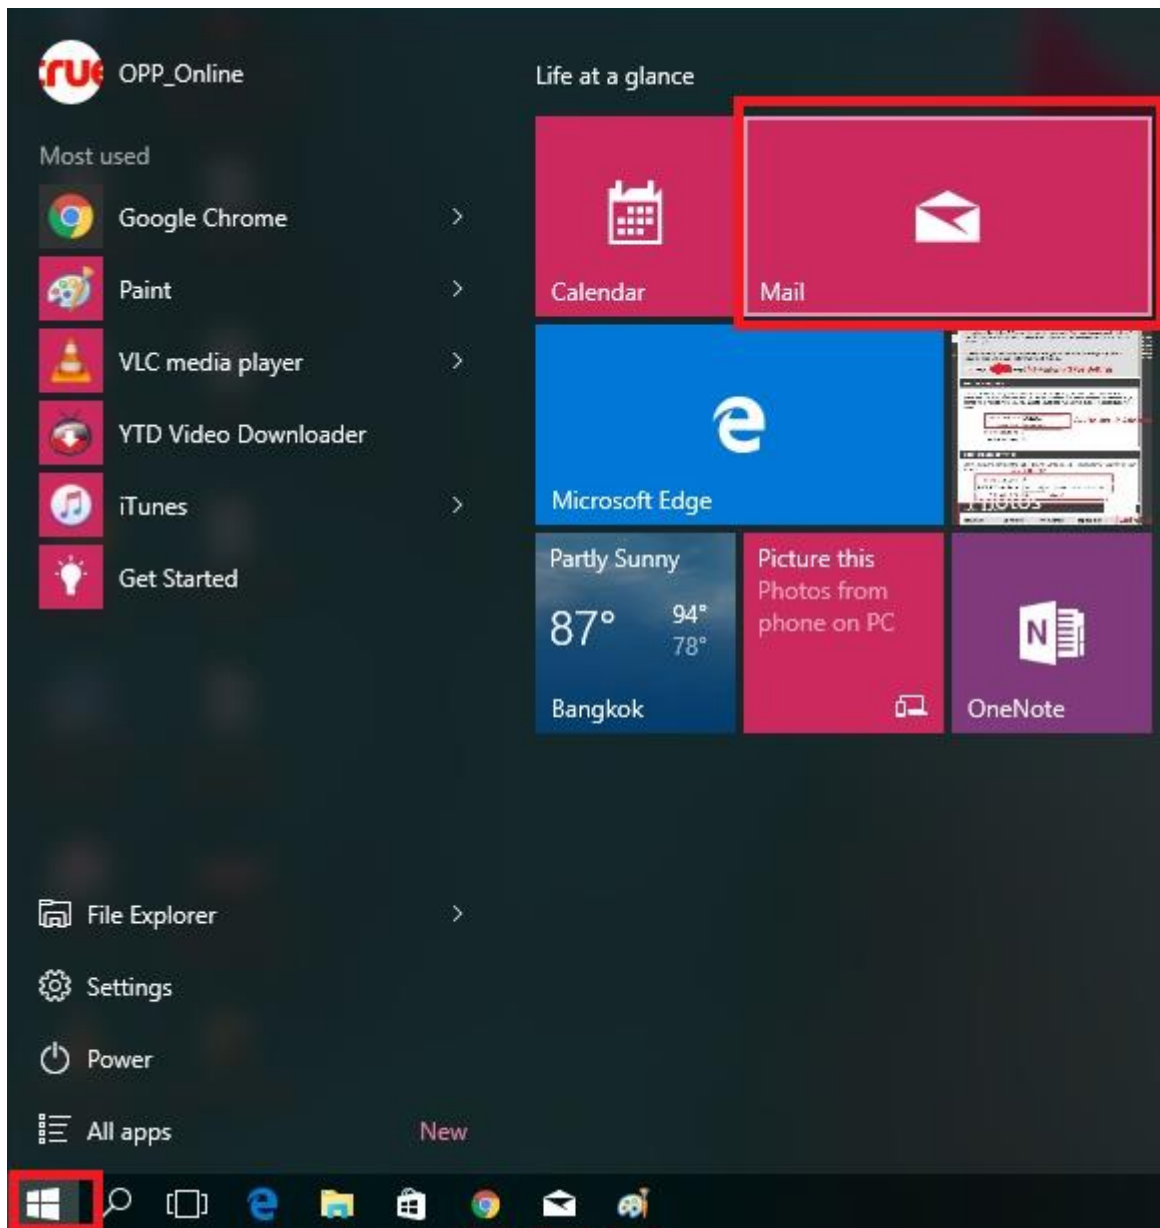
OPP_Online

Most used

Google Chrome

Paint

VLC media player

YTD Video Downloader

iTunes

Get Started

Life at a glance

Calendar

Mail

Microsoft Edge

Photos

Partly Sunny
87°
94°
78°
Bangkok

Picture this
Photos from phone on PC

OneNote

File Explorer

Settings

Power

All apps
New